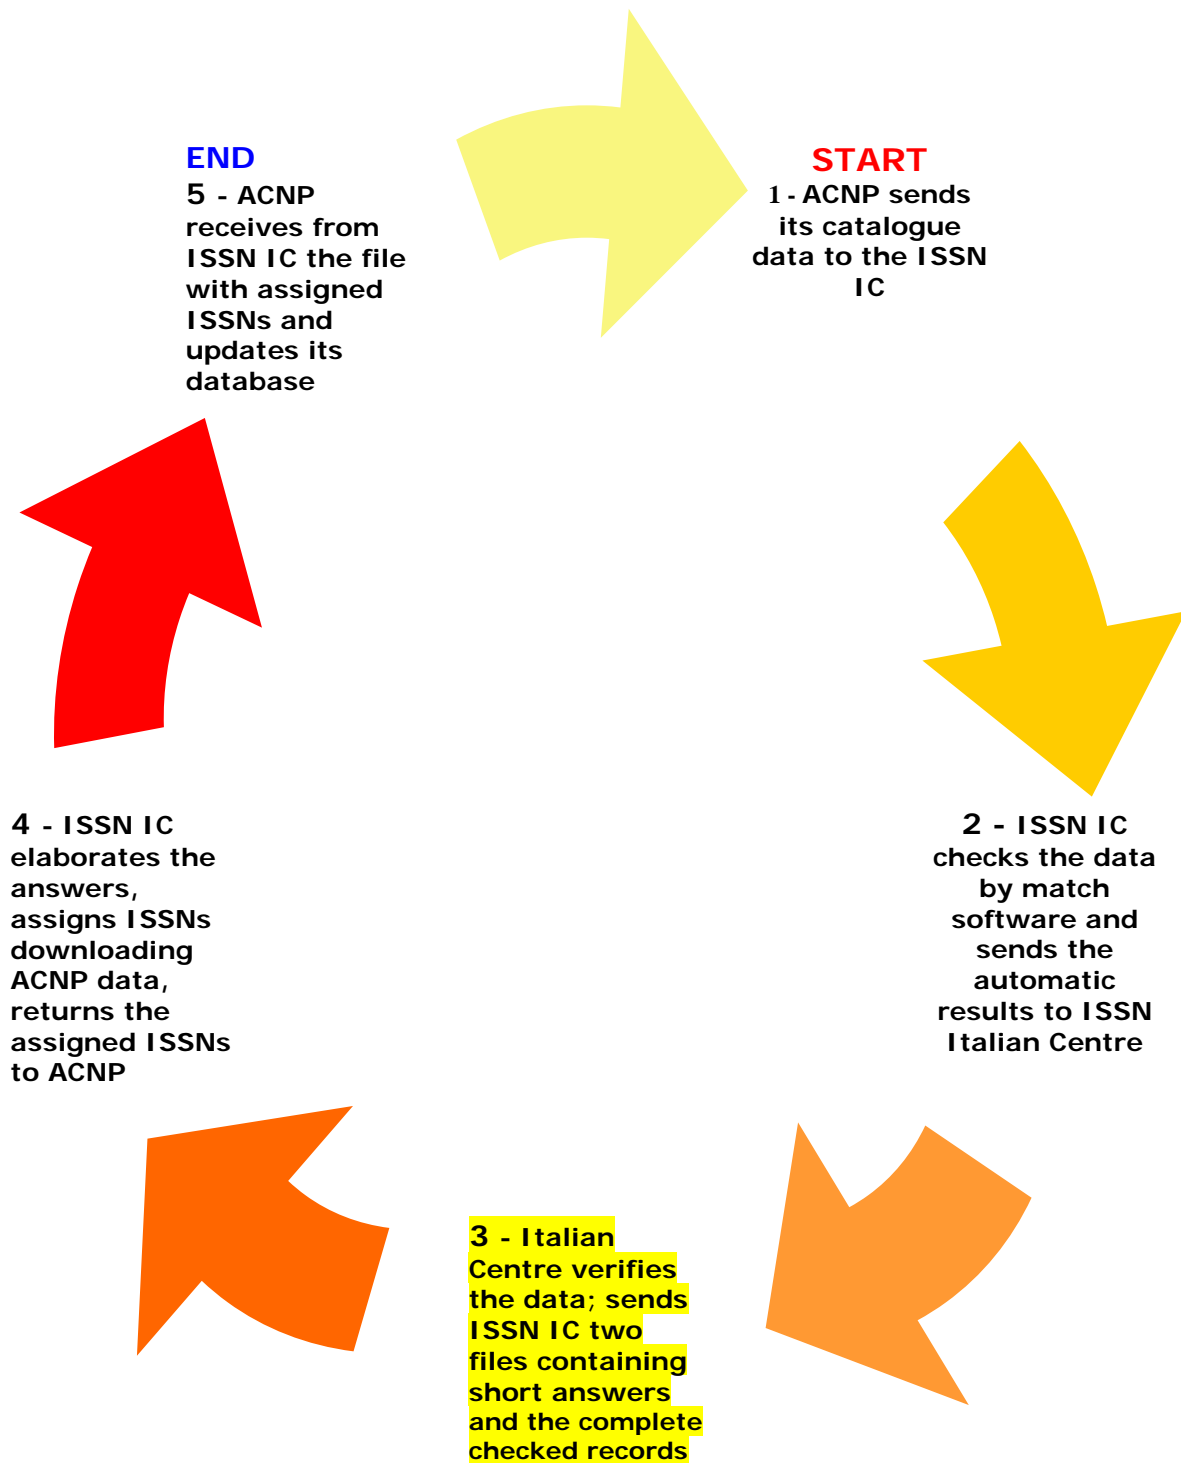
START
1 - ACNP sends its catalogue data to the ISSN IC

2 - ISSN IC checks the data by match software and sends the automatic results to ISSN Italian Centre

3 - Italian Centre verifies the data; sends ISSN IC two files containing short answers and the complete checked records

4 - ISSN IC elaborates the answers, assigns ISSNs downloading ACNP data, returns the assigned ISSNs to ACNP

END
5 - ACNP receives from ISSN IC the file with assigned ISSNs and updates its database